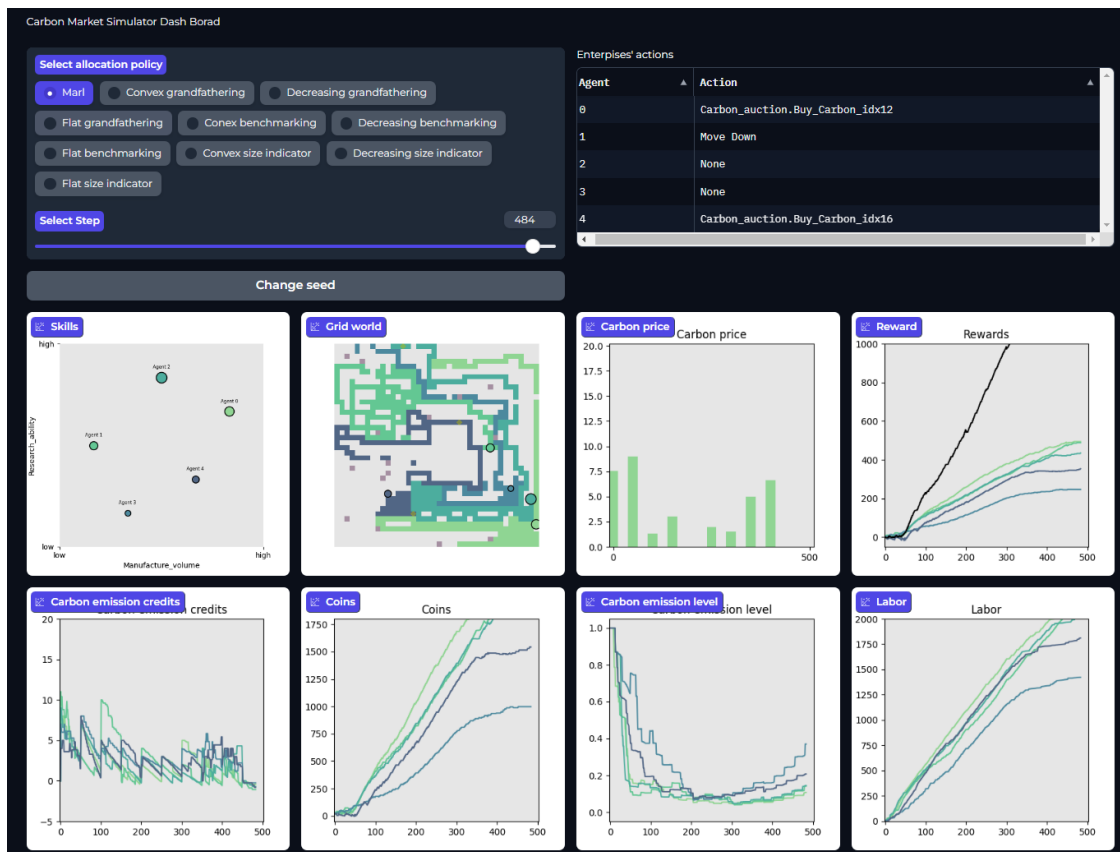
Carbon Market Simulator Dash Borad

Select allocation policy

Marl | Convex grandfathering | Decreasing grandfathering

Flat grandfathering | Conex benchmarking | Decreasing benchmarking

Flat benchmarking | Convex size indicator | Decreasing size indicator

Flat size indicator

Select Step

484

Change seed

Enterprises' actions

| Agent | Action |
|---|---|
| 0 | Carbon_auction.Buy_Carbon_idx12 |
| 1 | Move Down |
| 2 | None |
| 3 | None |
| 4 | Carbon_auction.Buy_Carbon_idx16 |

Skills

high

Agent 2

Agent 0

Agent 1

Agent 4

Agent 3

Research_ability

low

low

Manufacture_volume

high

Grid world

Carbon price

Carbon price

20.0
17.5
15.0
12.5
10.0
7.5
5.0
2.5
0.0
0
500

Reward

Rewards

1000
800
600
400
200
0
0 100 200 300 400 500

Carbon emission credits

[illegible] credits

20
15
10
5
0
−5
0 100 200 300 400 500

Coins

Coins

1750
1500
1250
1000
750
500
250
0
0 100 200 300 400 500

Carbon emission level

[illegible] level

1.0
0.8
0.6
0.4
0.2
0.0
0 100 200 300 400 500

Labor

Labor

2000
1750
1500
1250
1000
750
500
250
0
0 100 200 300 400 500